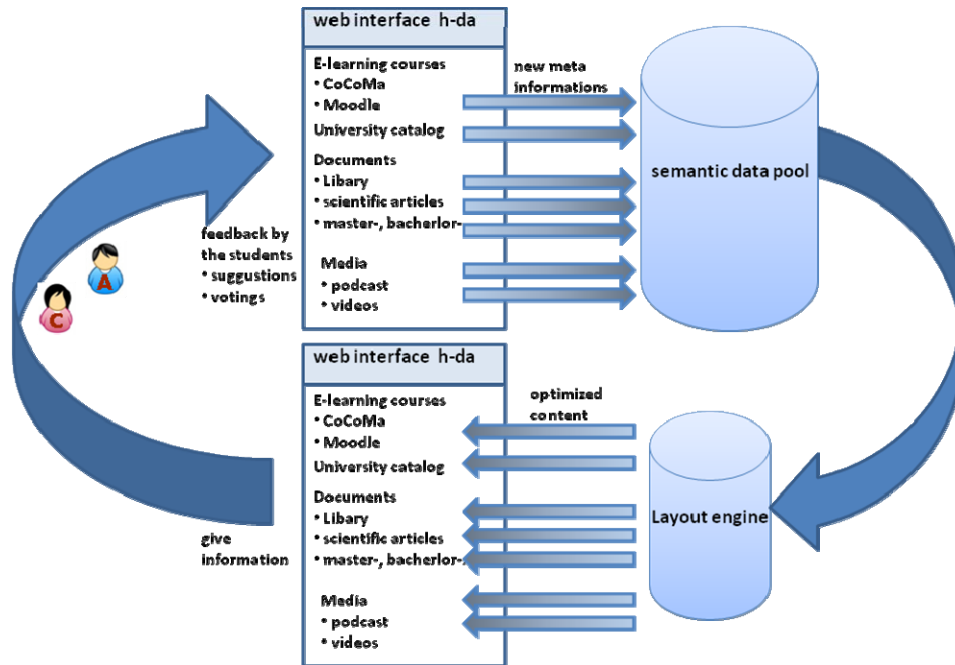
web interface h-da

E-learning courses
• CoCoMa
• Moodle
University catalog
Documents
• Libary
• scientific articles
• master-, bacherlor-
Media
• podcast
• videos

new meta informations

semantic data pool

feedback by the students
• suggustions
• votings

A
C

web interface h-da

E-learning courses
• CoCoMa
• Moodle
University catalog
Documents
• Libary
• scientific articles
• master-, bacherlor-
Media
• podcast
• videos

optimized content

Layout engine

give information